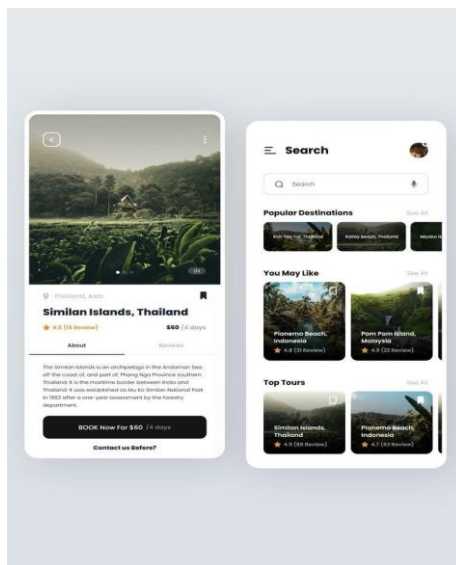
1/4

Thailand, Asia

Similan Islands, Thailand

4.6 (15 Review)

$60 /4 days

About

Reviews

The Similan Islands is an archipelago in the Andaman Sea off the coast of, and part of, Phang Nga Province southern Thailand. It is the maritime border between India and Thailand. It was established as Mu Ko Similan National Park in 1982 after a one-year assessment by the forestry department.

BOOK Now For $60 /4 days

Contact us Before?

Search

Search

Popular Destinations

See All

Koh Yao Yai, Thailand

Railay Beach, Thailand

Mykonos

You May Like

See All

Pianemo Beach, Indonesia

4.8 (31 Review)

Pom Pom Island, Malaysia

4.9 (22 Review)

Top Tours

See All

Similan Islands, Thailand

4.9 (88 Review)

Pianemo Beach, Indonesia

4.7 (63 Review)